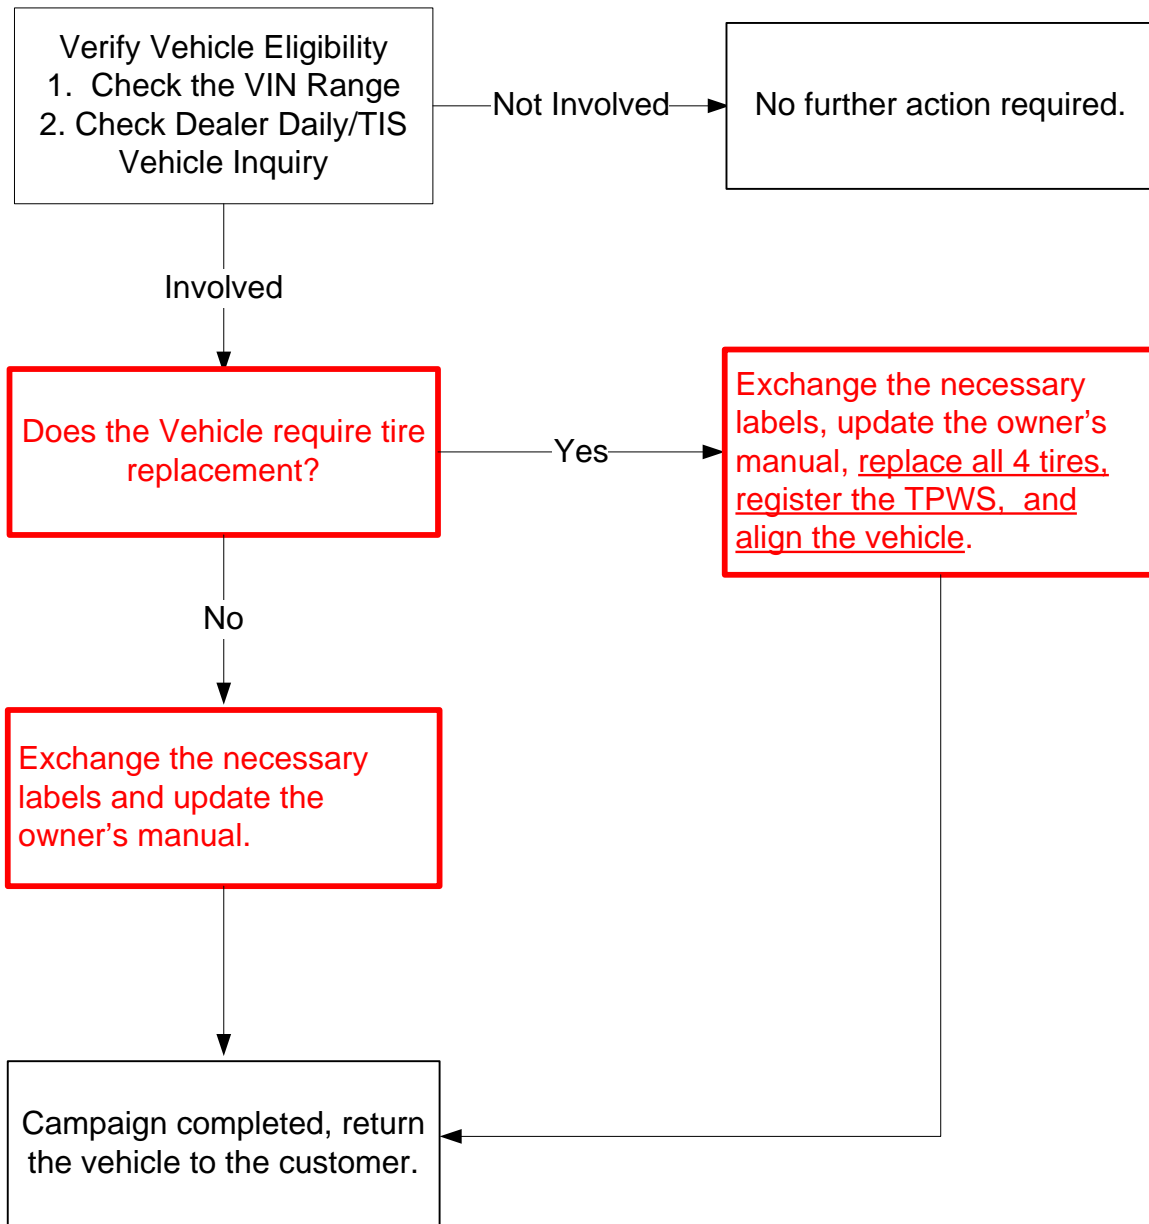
Verify Vehicle Eligibility
1. Check the VIN Range
2. Check Dealer Daily/TIS Vehicle Inquiry

Not Involved

No further action required.

Involved

Does the Vehicle require tire replacement?

Yes

Exchange the necessary labels, update the owner's manual, replace all 4 tires, register the TPWS, and align the vehicle.

No

Exchange the necessary labels and update the owner's manual.

Campaign completed, return the vehicle to the customer.